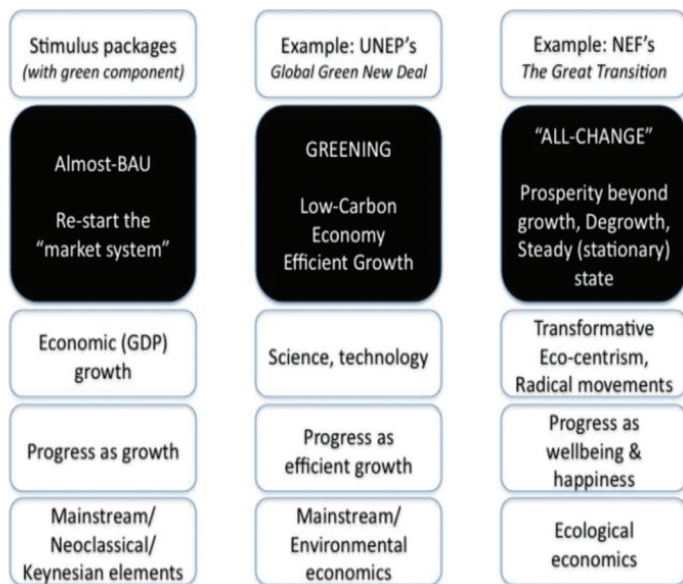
Stimulus packages
*(with green component)*

Almost-BAU

Re-start the "market system"

Economic (GDP) growth

Progress as growth

Mainstream/ Neoclassical/ Keynesian elements

Example: UNEP's
*Global Green New Deal*

GREENING

Low-Carbon Economy Efficient Growth

Science, technology

Progress as efficient growth

Mainstream/ Environmental economics

Example: NEF's
*The Great Transition*

"ALL-CHANGE"

Prosperity beyond growth, Degrowth, Steady (stationary) state

Transformative Eco-centrism, Radical movements

Progress as wellbeing & happiness

Ecological economics